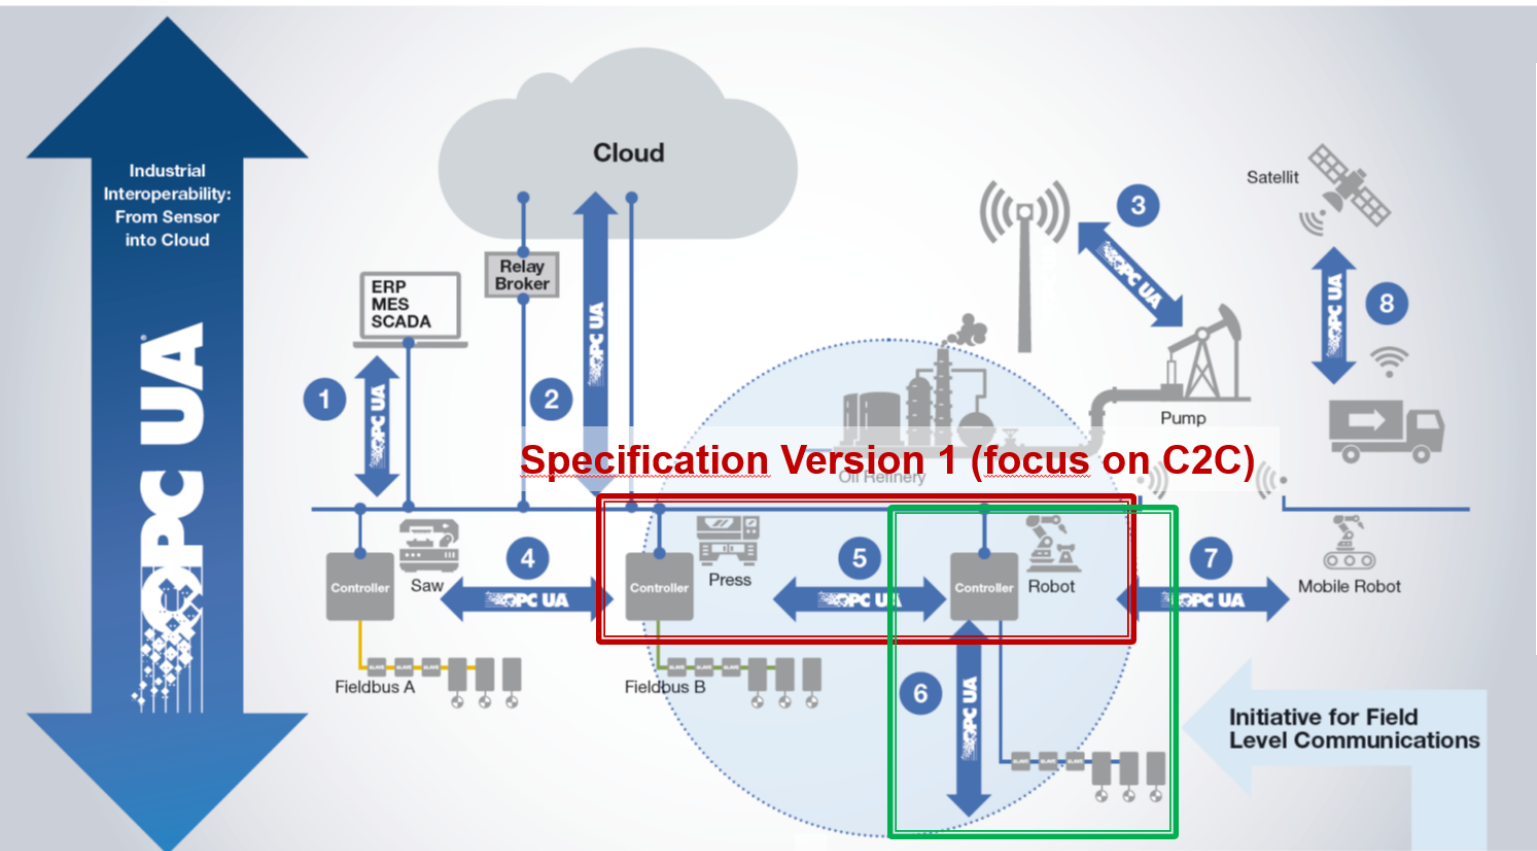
Industrial Interoperability: From Sensor into Cloud

OPC UA

Cloud

Relay Broker

ERP
MES
SCADA

1

OPC UA

2

OPC UA

3

OPC UA

Satellit

8

OPC UA

Pump

Oil Refinery

Specification Version 1 (focus on C2C)

Controller

Saw

4

OPC UA

Controller

Press

5

OPC UA

Controller

Robot

7

OPC UA

Mobile Robot

Fieldbus A

Fieldbus B

6

OPC UA

Initiative for Field Level Communications